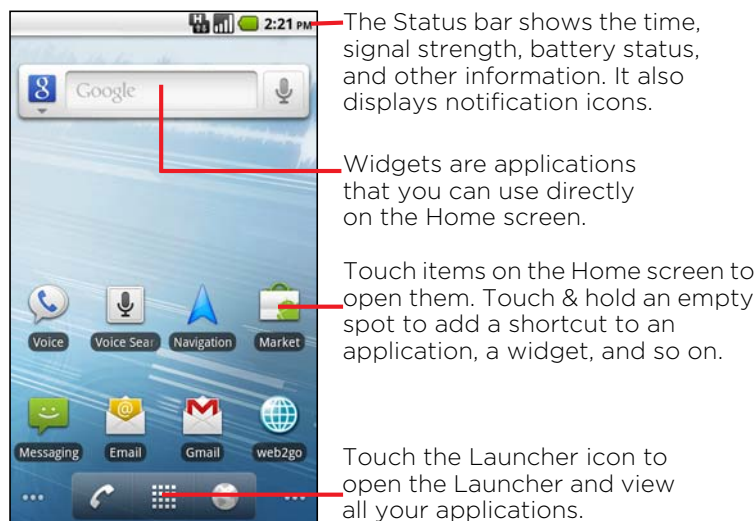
2:21 PM

The Status bar shows the time, signal strength, battery status, and other information. It also displays notification icons.

Google

Widgets are applications that you can use directly on the Home screen.

Touch items on the Home screen to open them. Touch & hold an empty spot to add a shortcut to an application, a widget, and so on.

Voice

Voice Sear

Navigation

Market

Messaging

Email

Gmail

web2go

Touch the Launcher icon to open the Launcher and view all your applications.